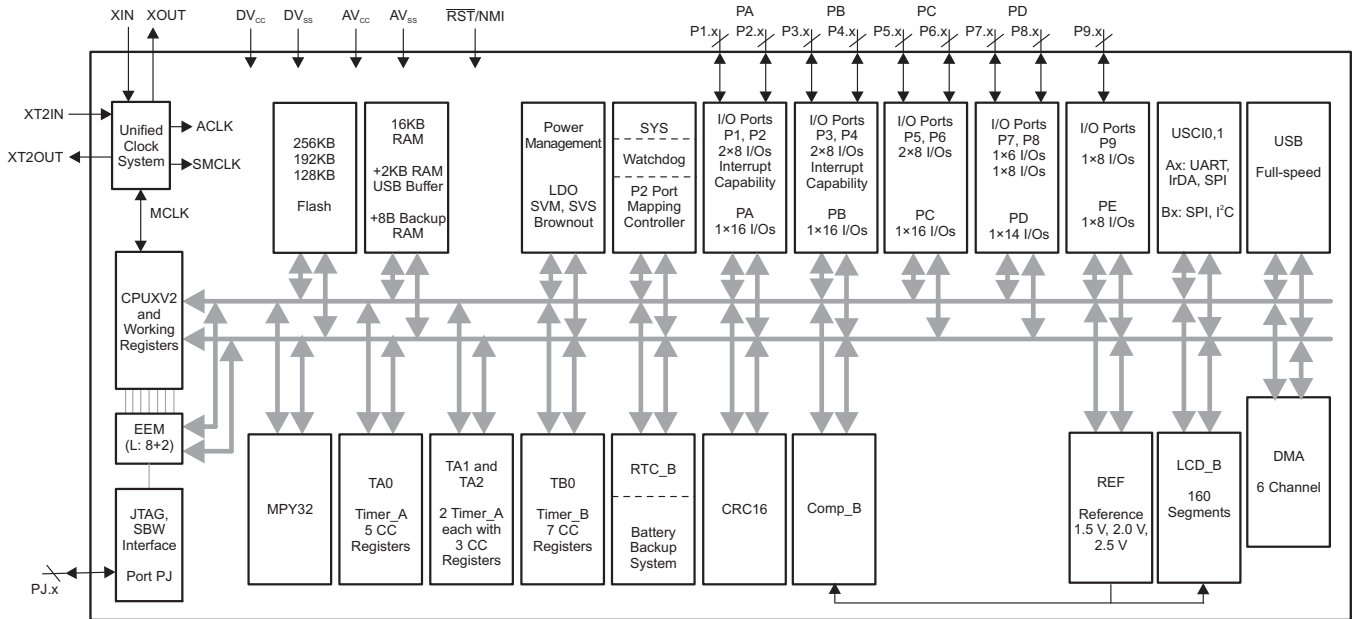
XIN XOUT $DV_{CC}$ $DV_{SS}$ $AV_{CC}$ $AV_{SS}$ $\overline{RST}$/NMI

PA PB PC PD

P1.x P2.x P3.x P4.x P5.x P6.x P7.x P8.x P9.x

XT2IN

XT2OUT

Unified Clock System

ACLK

SMCLK

MCLK

256KB 192KB 128KB

Flash

16KB RAM

+2KB RAM USB Buffer

+8B Backup RAM

Power Management

LDO SVM, SVS Brownout

SYS

Watchdog

P2 Port Mapping Controller

I/O Ports P1, P2 2×8 I/Os Interrupt Capability

PA 1×16 I/Os

I/O Ports P3, P4 2×8 I/Os Interrupt Capability

PB 1×16 I/Os

I/O Ports P5, P6 2×8 I/Os

PC 1×16 I/Os

I/O Ports P7, P8 1×6 I/Os 1×8 I/Os

PD 1×14 I/Os

I/O Ports P9 1×8 I/Os

PE 1×8 I/Os

USCI0,1

Ax: UART, IrDA, SPI

Bx: SPI, I$^2$C

USB

Full-speed

CPUXV2 and Working Registers

EEM (L: 8+2)

JTAG, SBW Interface

Port PJ

PJ.x

MPY32

TA0

Timer_A 5 CC Registers

TA1 and TA2

2 Timer_A each with 3 CC Registers

TB0

Timer_B 7 CC Registers

RTC_B

Battery Backup System

CRC16

Comp_B

REF

Reference 1.5 V, 2.0 V, 2.5 V

LCD_B

160 Segments

DMA

6 Channel